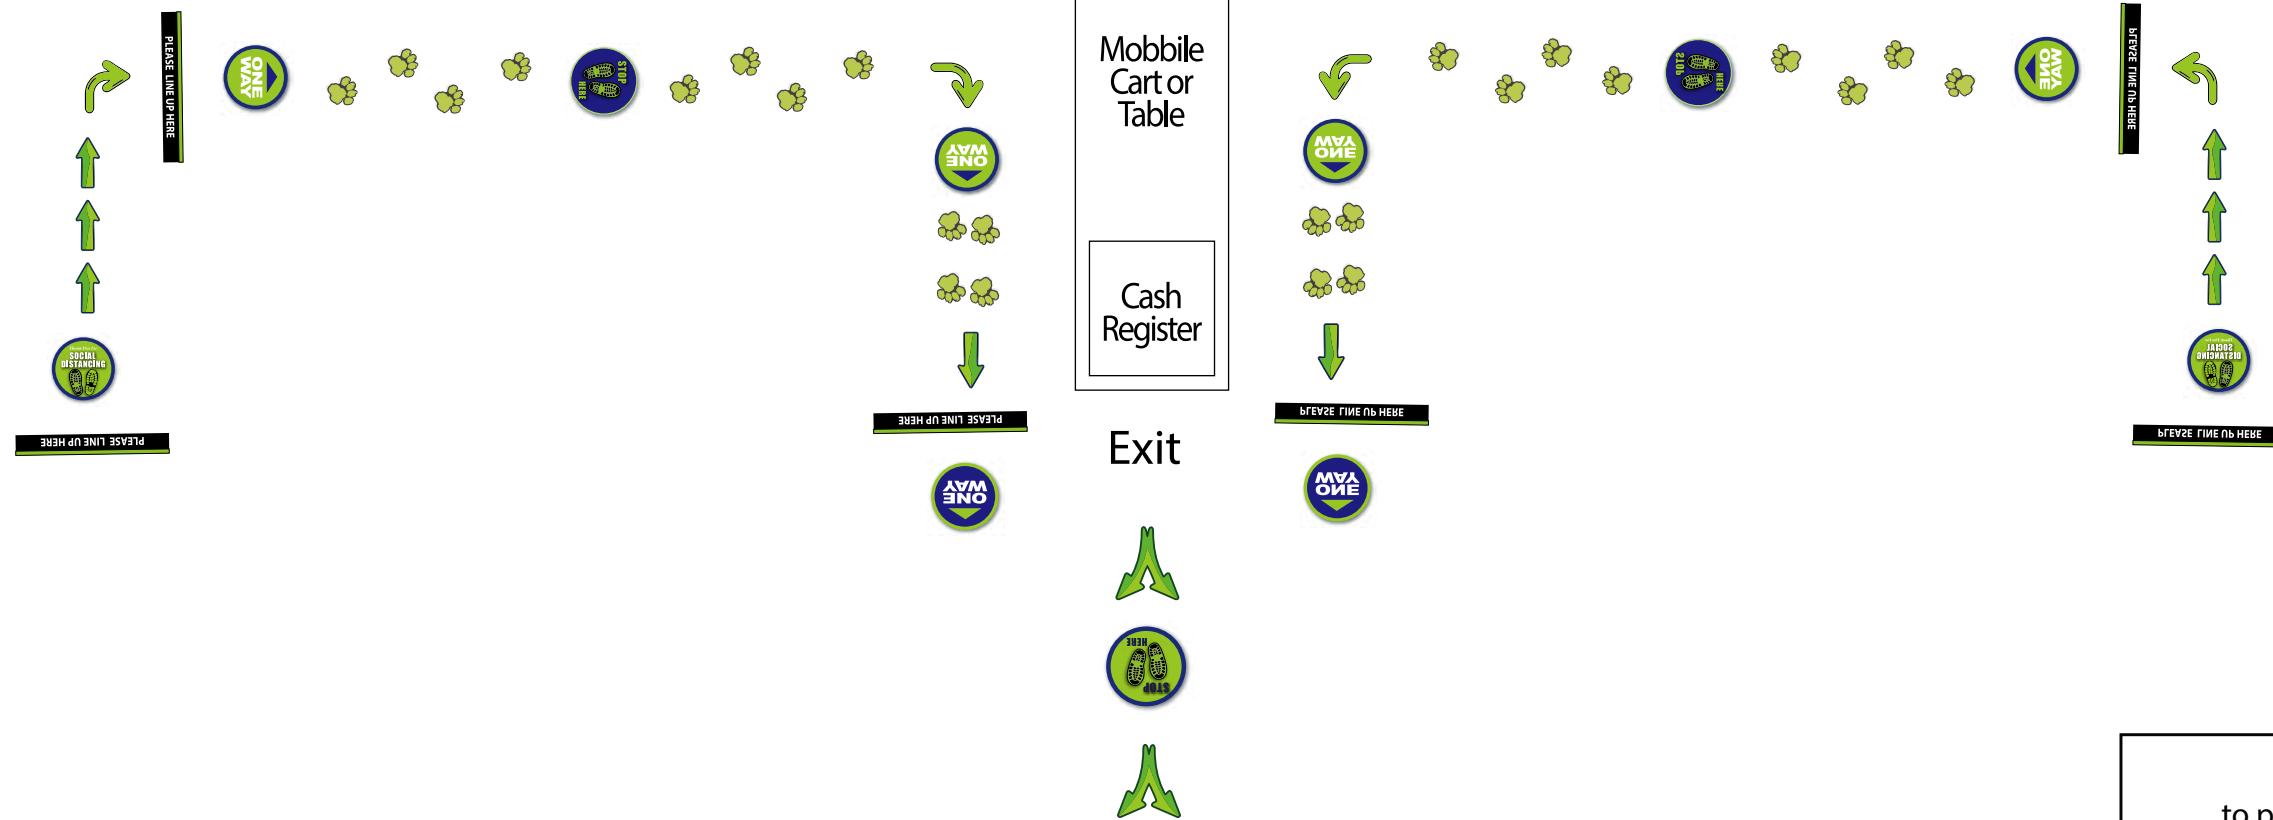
PLEASE LINE UP HERE

ONE WAY

STOP HERE

ONE WAY

Mobbile Cart or Table

Cash Register

Exit

STOP HERE

ONE WAY

STOP HERE

ONE WAY

PLEASE LINE UP HERE

SOCIAL DISTANCING

PLEASE LINE UP HERE

PLEASE LINE UP HERE

ONE WAY

ONE WAY

PLEASE LINE UP HERE

SOCIAL DISTANCING

PLEASE LINE UP HERE

to n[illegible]